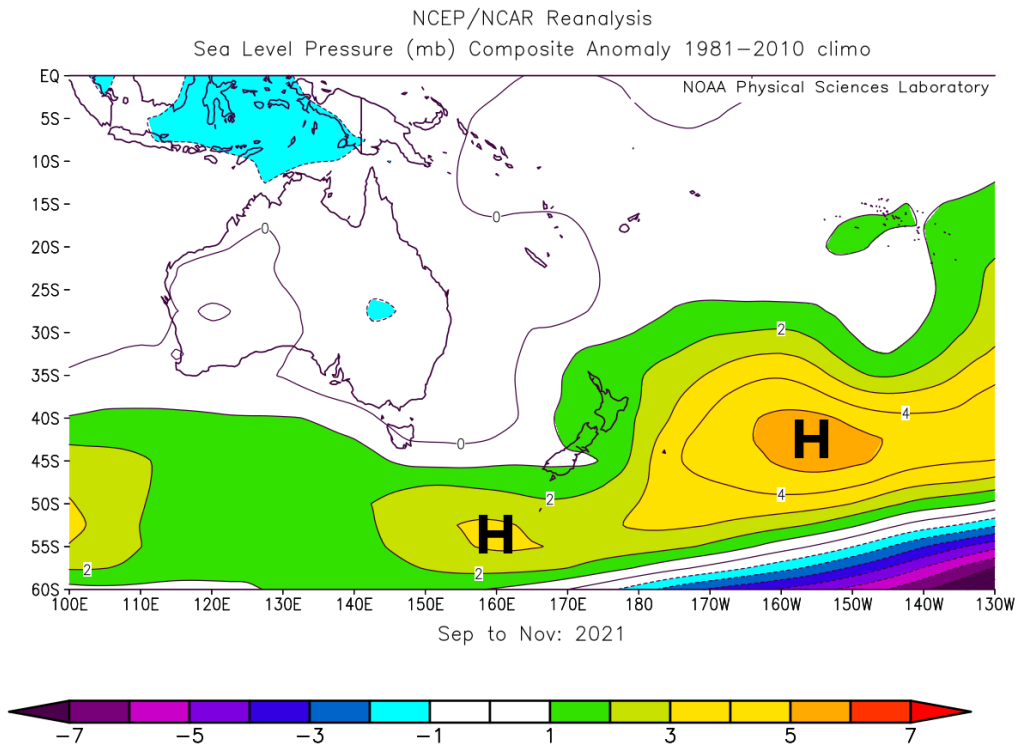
NCEP/NCAR Reanalysis
Sea Level Pressure (mb) Composite Anomaly 1981–2010 climo

NOAA Physical Sciences Laboratory

EQ
5S
10S
15S
20S
25S
30S
35S
40S
45S
50S
55S
60S

0
0
0
2
4
4
2
2
2
H
H

100E 110E 120E 130E 140E 150E 160E 170E 180 170W 160W 150W 140W 130W

Sep to Nov: 2021

−7 −5 −3 −1 1 3 5 7